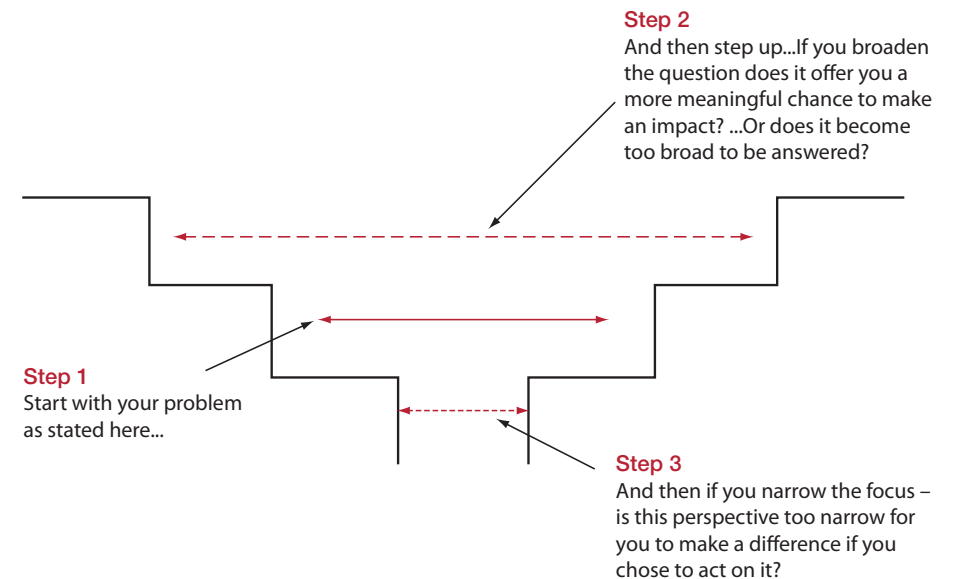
Step 2
And then step up...If you broaden the question does it offer you a more meaningful chance to make an impact? ...Or does it become too broad to be answered?

Step 1
Start with your problem as stated here...

Step 3
And then if you narrow the focus – is this perspective too narrow for you to make a difference if you chose to act on it?